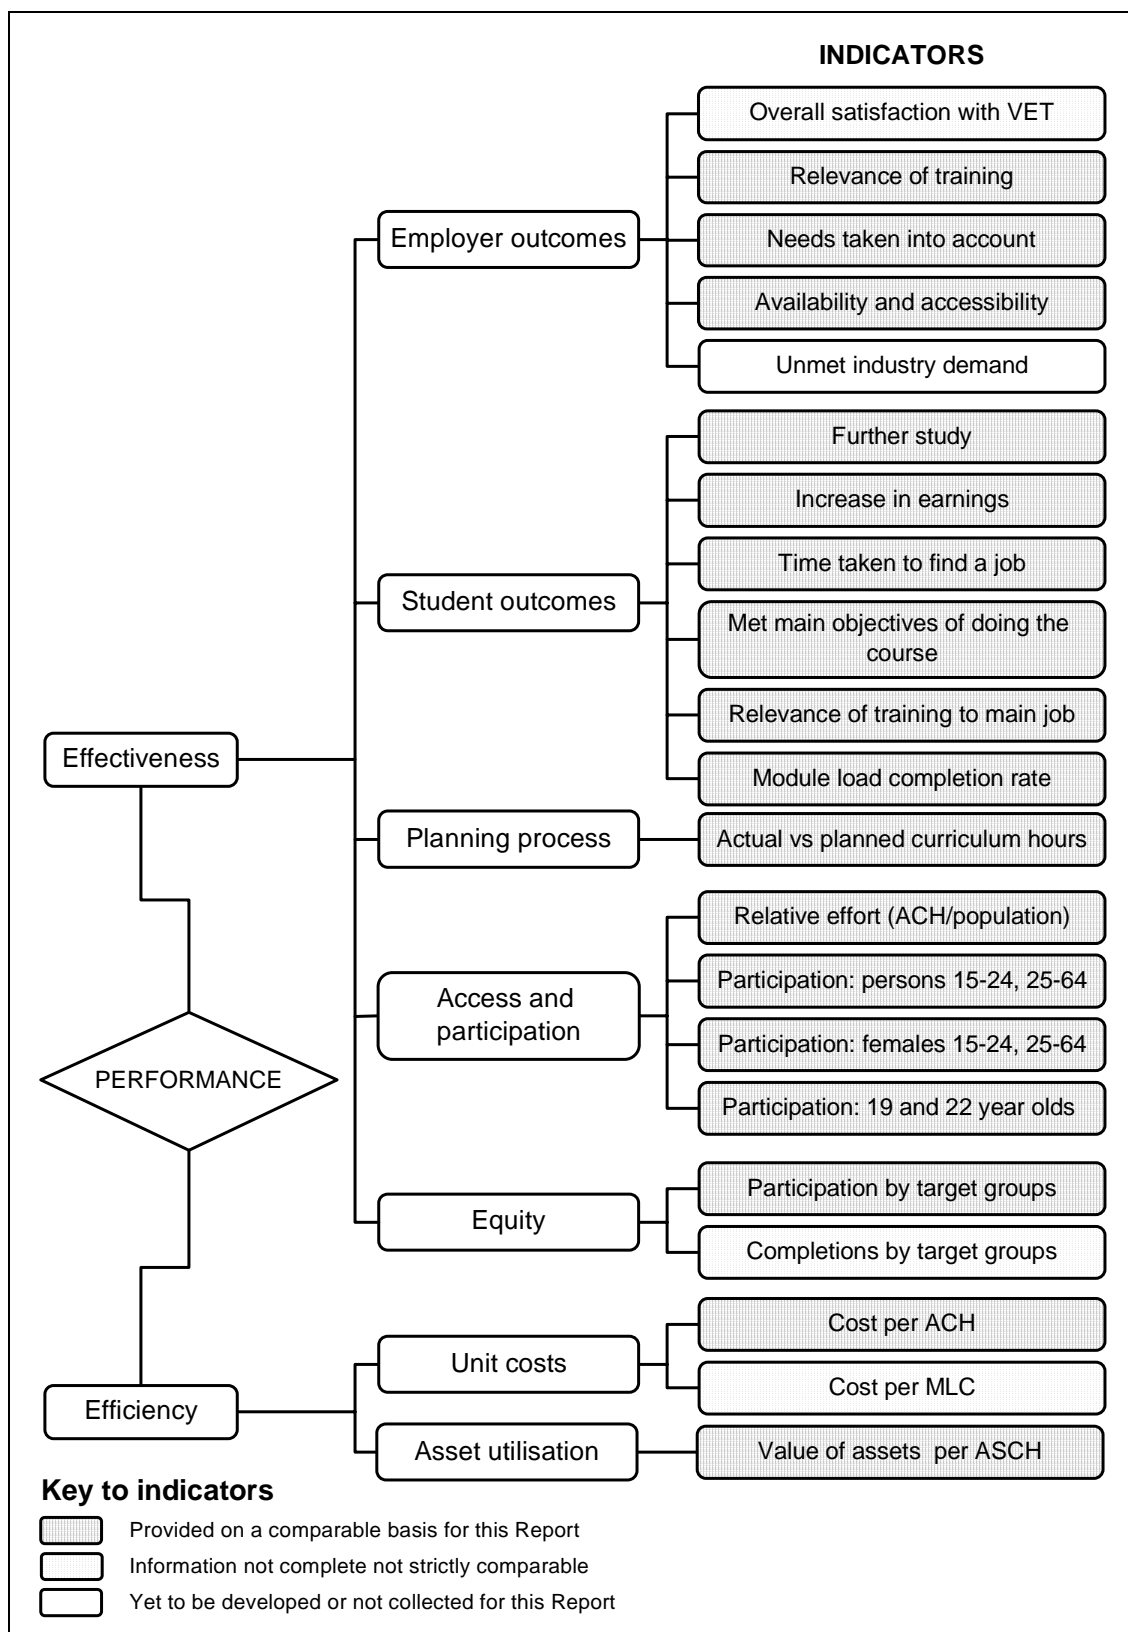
INDICATORS

Effectiveness

Employer outcomes

Overall satisfaction with VET

Relevance of training

Needs taken into account

Availability and accessibility

Unmet industry demand

Student outcomes

Further study

Increase in earnings

Time taken to find a job

Met main objectives of doing the course

Relevance of training to main job

Module load completion rate

Planning process

Actual vs planned curriculum hours

Access and participation

Relative effort (ACH/population)

Participation: persons 15-24, 25-64

Participation: females 15-24, 25-64

Participation: 19 and 22 year olds

Equity

Participation by target groups

Completions by target groups

PERFORMANCE

Efficiency

Unit costs

Cost per ACH

Cost per MLC

Asset utilisation

Value of assets per ASCH

Key to indicators

Provided on a comparable basis for this Report

Information not complete not strictly comparable

Yet to be developed or not collected for this Report